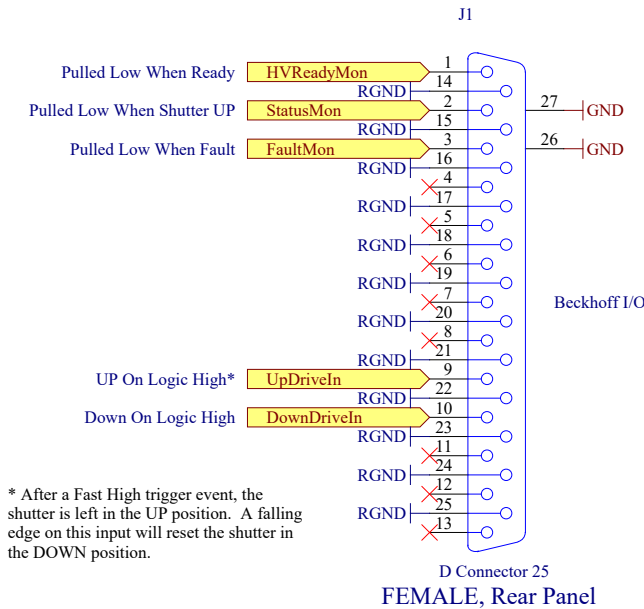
J1

Pulled Low When Ready
HVReadyMon
1
14
RGND
Pulled Low When Shutter UP
StatusMon
2
15
RGND
Pulled Low When Fault
FaultMon
3
16
RGND
4
17
RGND
5
18
RGND
6
19
RGND
7
20
RGND
8
21
RGND
UP On Logic High*
UpDriveIn
9
22
RGND
Down On Logic High
DownDriveIn
10
23
RGND
11
24
RGND
12
25
RGND
13

27
GND
26
GND

Beckhoff I/O

* After a Fast High trigger event, the shutter is left in the UP position. A falling edge on this input will reset the shutter in the DOWN position.

D Connector 25
FEMALE, Rear Panel